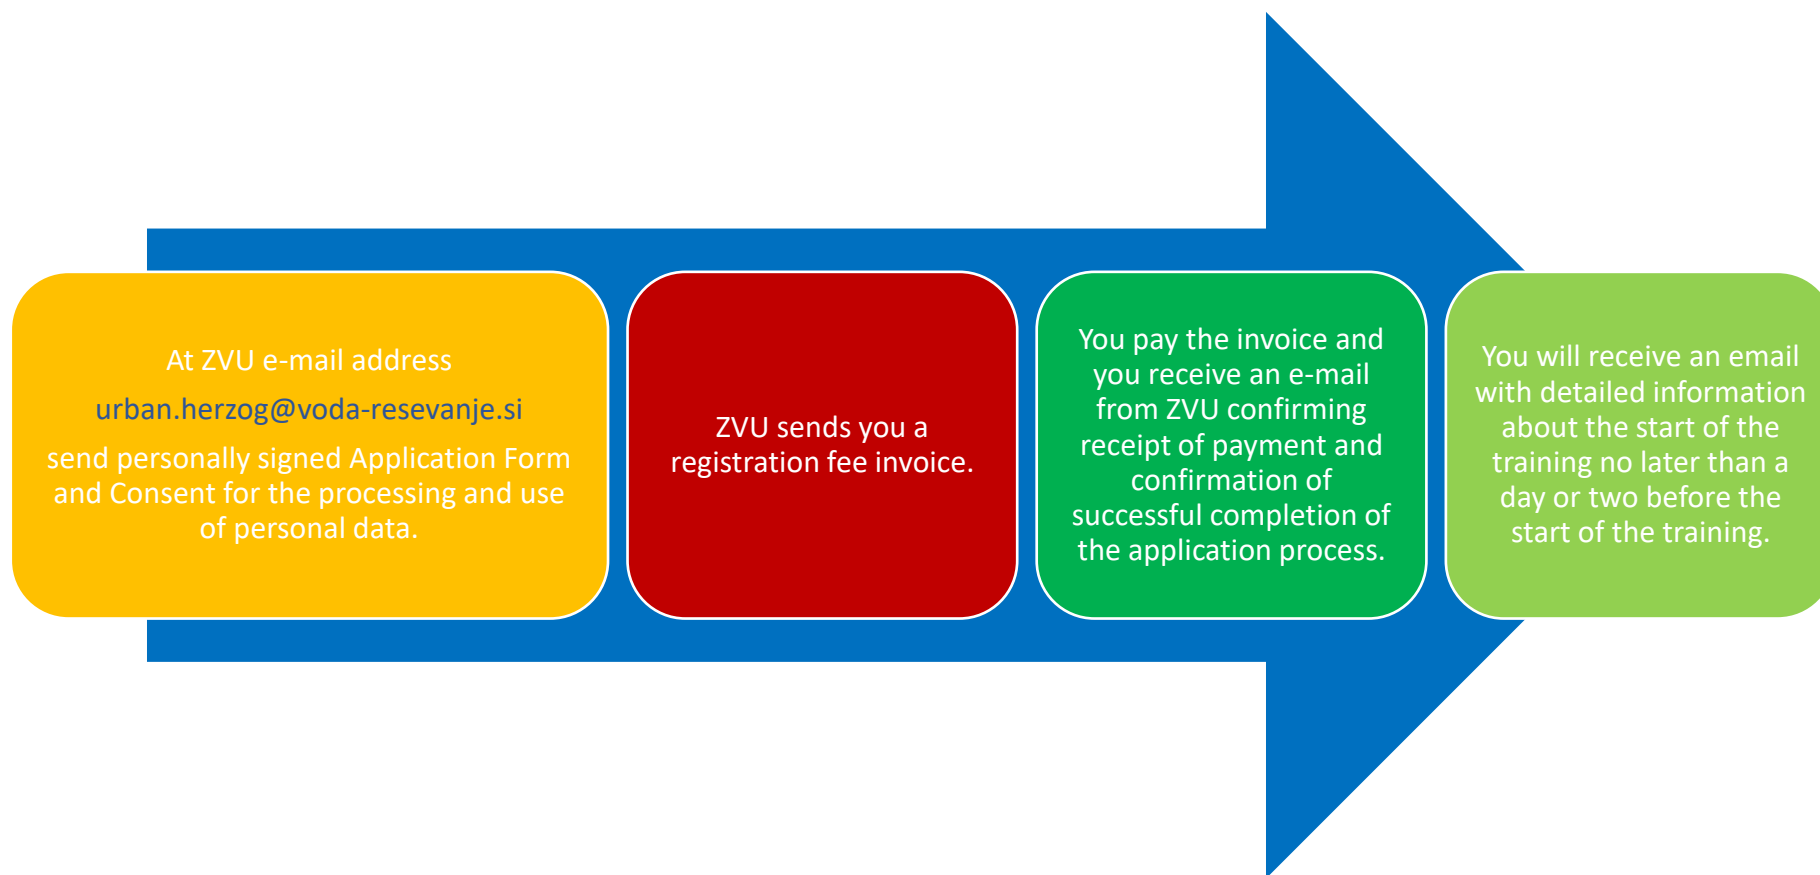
At ZVU e-mail address

urban.herzog@voda-resevanje.si

send personally signed Application Form and Consent for the processing and use of personal data.

ZVU sends you a registration fee invoice.

You pay the invoice and you receive an e-mail from ZVU confirming receipt of payment and confirmation of successful completion of the application process.

You will receive an email with detailed information about the start of the training no later than a day or two before the start of the training.